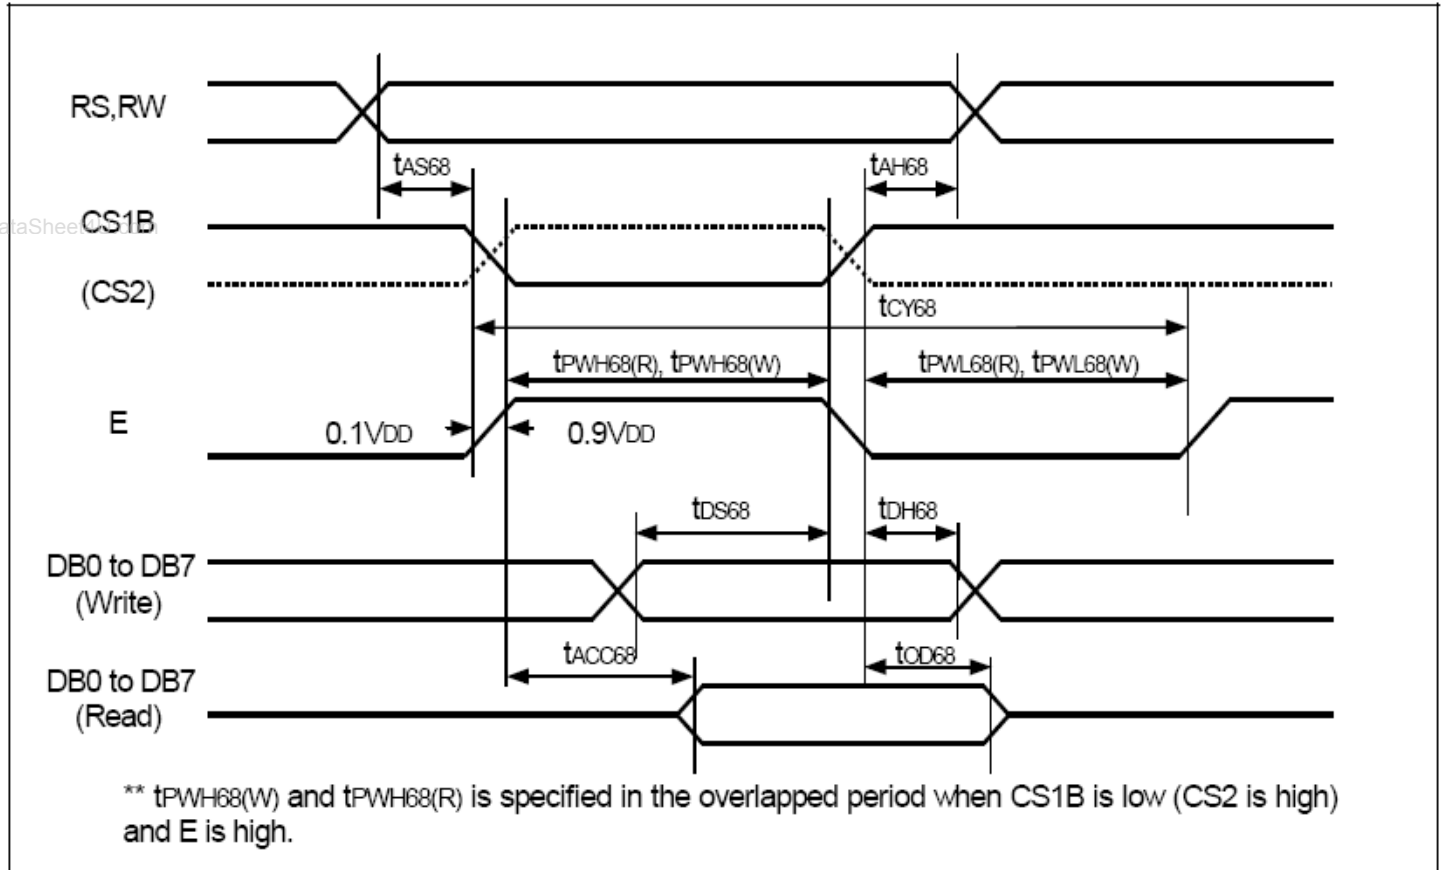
RS,RW

tAS68

tAH68

ataSheet4U.com

CS1B

(CS2)

tCY68

tPWH68(R), tPWH68(W)

tPWL68(R), tPWL68(W)

E

0.1VDD

0.9VDD

tDS68

tDH68

DB0 to DB7
(Write)

tACC68

tOD68

DB0 to DB7
(Read)

** tPWH68(W) and tPWH68(R) is specified in the overlapped period when CS1B is low (CS2 is high) and E is high.